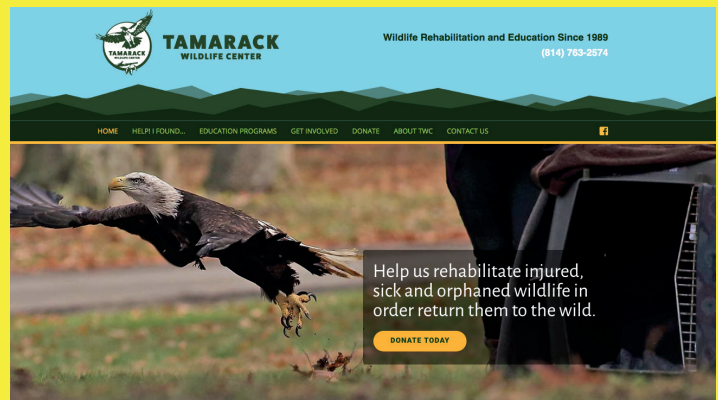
TAMARACK WILDLIFE CENTER

TAMARACK WILDLIFE CENTER

Wildlife Rehabilitation and Education Since 1989
(814) 763-2574

HOME HELP! I FOUND... EDUCATION PROGRAMS GET INVOLVED DONATE ABOUT TWC CONTACT US

Help us rehabilitate injured, sick and orphaned wildlife in order return them to the wild.

DONATE TODAY